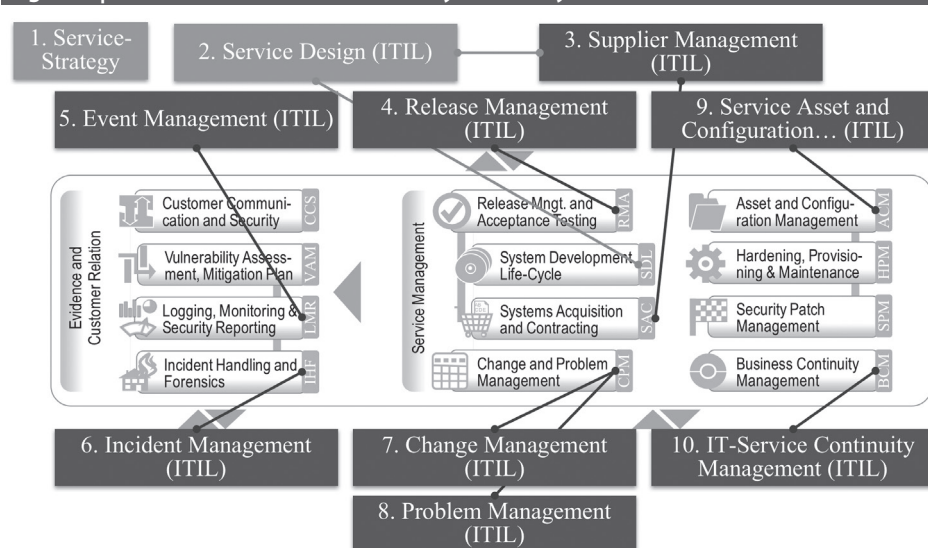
1. Service-Strategy

2. Service Design (ITIL)

3. Supplier Management (ITIL)

5. Event Management (ITIL)

4. Release Management (ITIL)

9. Service Asset and Configuration… (ITIL)

Evidence and Customer Relation

Customer Communication and Security CCS

Vulnerability Assessment, Mitigation Plan VAM

Logging, Monitoring & Security Reporting LMR

Incident Handling and Forensics IHF

Service Management

Release Mngt. and Acceptance Testing RMA

System Development Life-Cycle SDL

Systems Acquisition and Contracting SAC

Change and Problem Management CPM

Asset and Configuration Management ACM

Hardening, Provisioning & Maintenance HPM

Security Patch Management SPM

Business Continuity Management BCM

6. Incident Management (ITIL)

7. Change Management (ITIL)

10. IT-Service Continuity Management (ITIL)

8. Problem Management (ITIL)